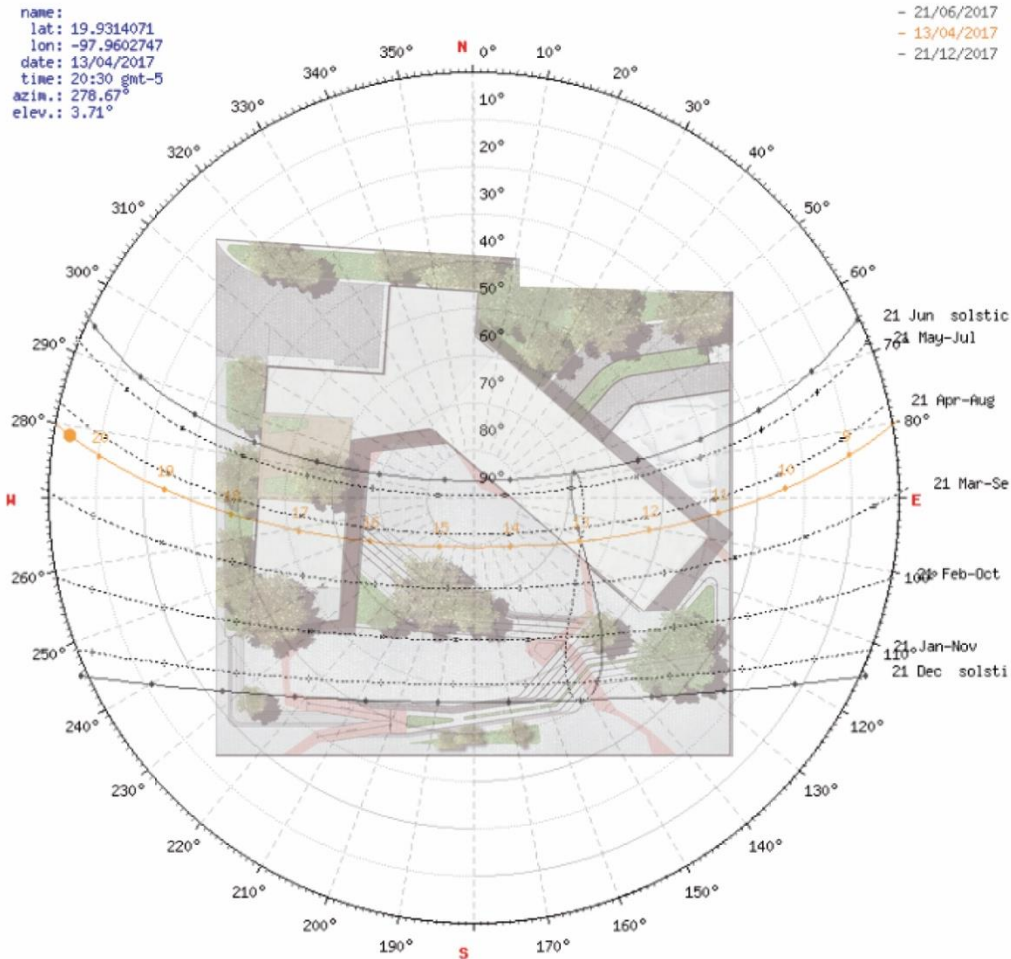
name:
lat: 19.9314071
lon: -97.9602747
date: 13/04/2017
time: 20:30 gmt-5
azim.: 278.67°
elev.: 3.71°

- 21/06/2017
- 13/04/2017
- 21/12/2017

N
0°
10°
20°
30°
40°
50°
60°
70°
80°
90°
100°
110°
120°
130°
140°
150°
160°
170°
S
190°
200°
210°
220°
230°
240°
250°
260°
W
280°
290°
300°
310°
320°
330°
340°
350°
E

10°
20°
30°
40°
50°
60°
70°
80°
90°

21 Jun solstic
21 May-Jul
21 Apr-Aug
21 Mar-Se
21 Feb-Oct
21 Jan-Nov
21 Dec solsti

20
19
18
17
16
15
14
13
12
11
10
9